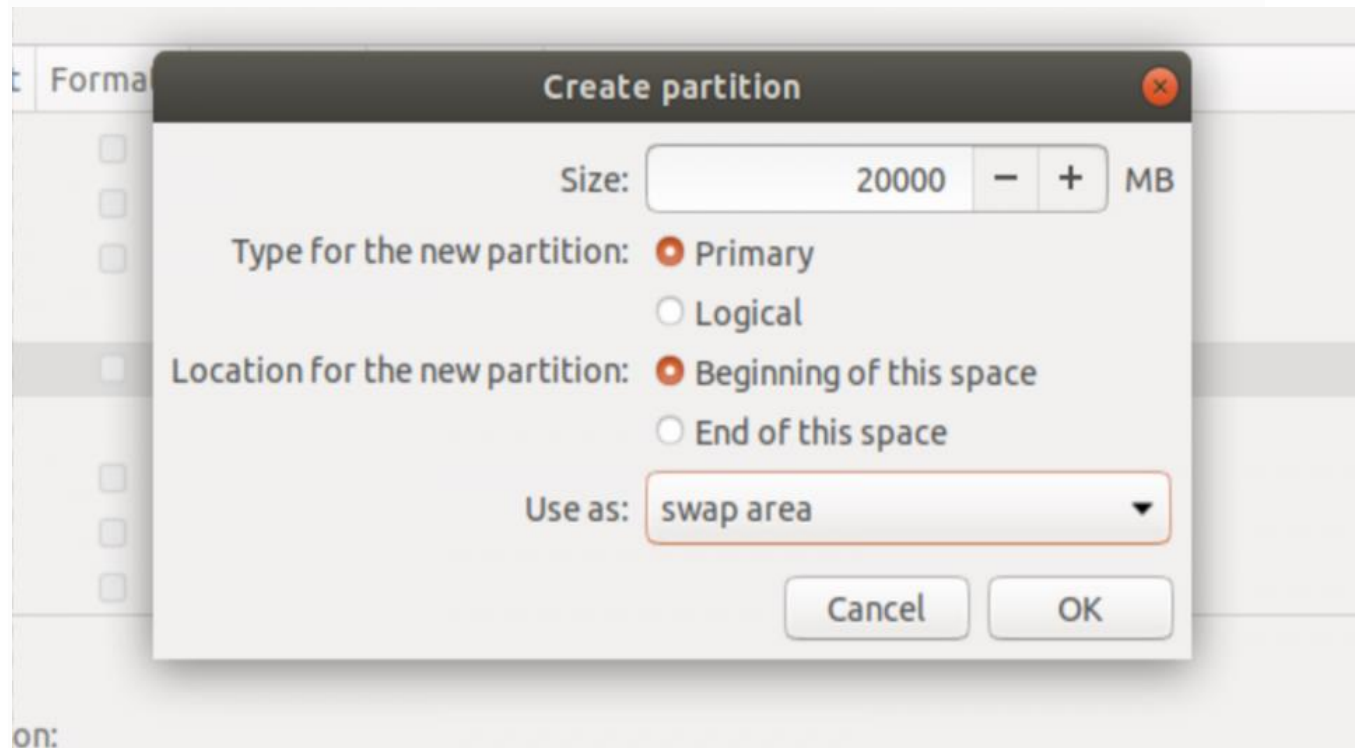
t Forma

Create partition

Size: 20000 − + MB

Type for the new partition: Primary

Logical

Location for the new partition: Beginning of this space

End of this space

Use as: swap area

Cancel OK

on: